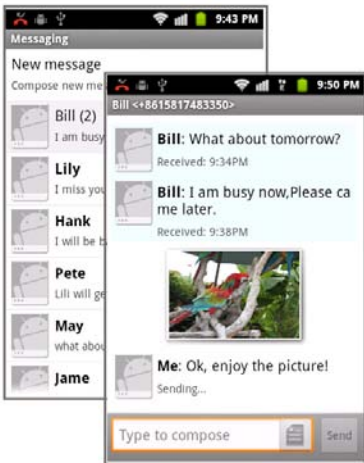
9:43 PM
Messaging
New message
Compose new mes
Bill (2)
I am busy
Lily
I miss you
Hank
I will be b
Pete
Lili will ge
May
what abou
Jame

9:50 PM
Bill <+8615817483350>
Bill: What about tomorrow?
Received: 9:34PM
Bill: I am busy now,Please ca me later.
Received: 9:38PM
Me: Ok, enjoy the picture!
Sending...
Type to compose
Send